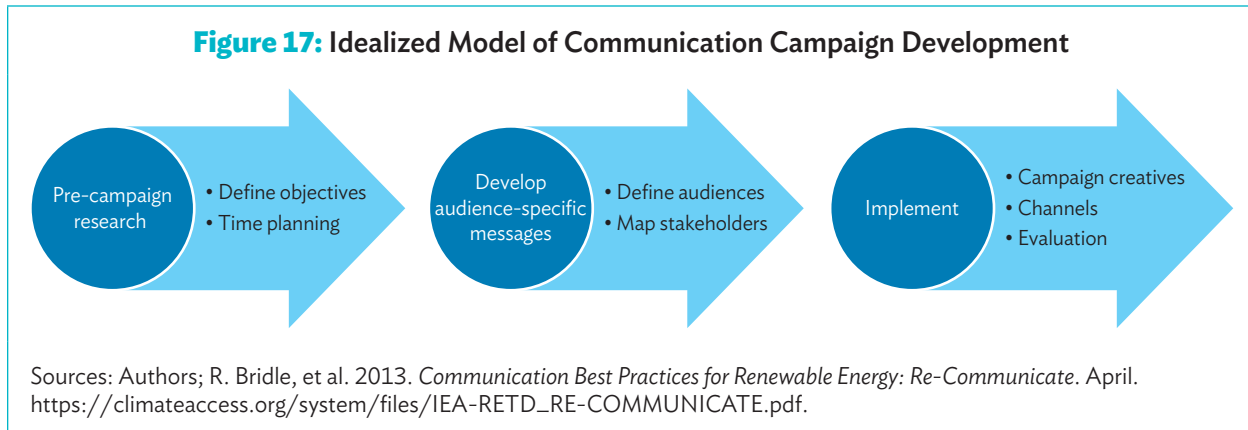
Figure 17: Idealized Model of Communication Campaign Development

Pre-campaign research

• Define objectives
• Time planning

Develop audience-specific messages

• Define audiences
• Map stakeholders

Implement

• Campaign creatives
• Channels
• Evaluation

Sources: Authors; R. Bridle, et al. 2013. Communication Best Practices for Renewable Energy: Re-Communicate. April. https://climateaccess.org/system/files/IEA-RETD_RE-COMMUNICATE.pdf.